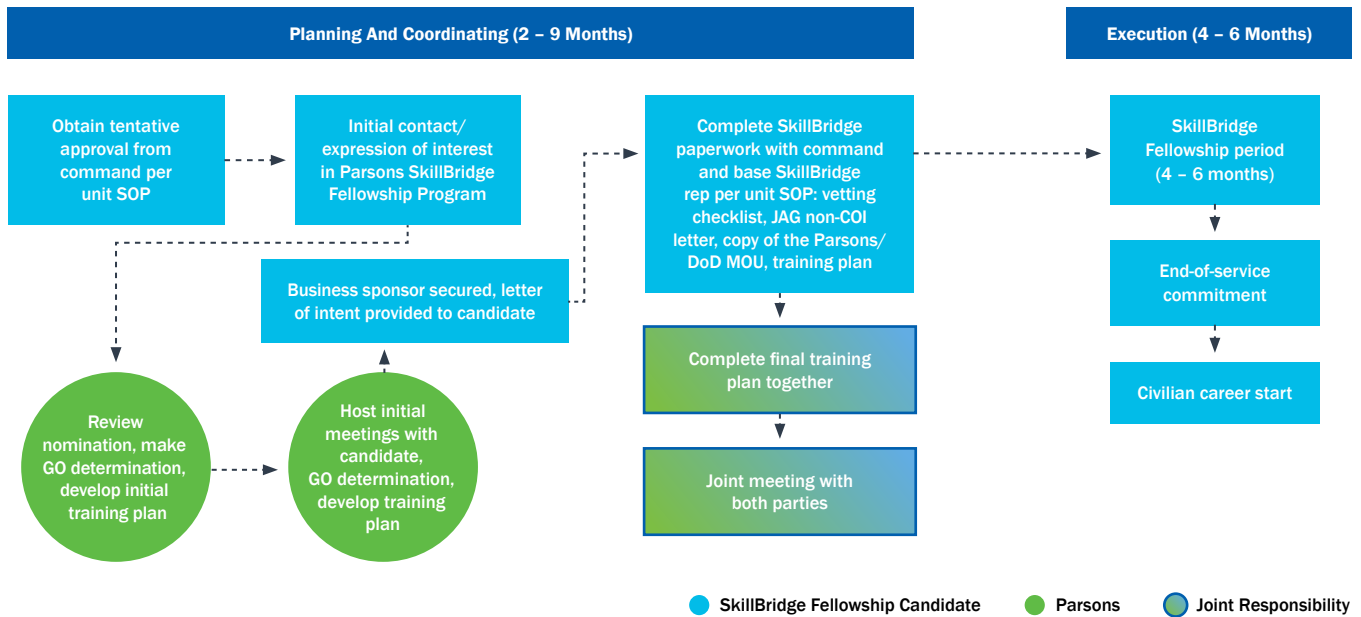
Planning And Coordinating (2 – 9 Months)

Execution (4 – 6 Months)

Obtain tentative approval from command per unit SOP

Initial contact/ expression of interest in Parsons SkillBridge Fellowship Program

Complete SkillBridge paperwork with command and base SkillBridge rep per unit SOP: vetting checklist, JAG non-COI letter, copy of the Parsons/ DoD MOU, training plan

SkillBridge Fellowship period (4 – 6 months)

Business sponsor secured, letter of intent provided to candidate

End-of-service commitment

Complete final training plan together

Civilian career start

Review nomination, make GO determination, develop initial training plan

Host initial meetings with candidate, GO determination, develop training plan

Joint meeting with both parties

SkillBridge Fellowship Candidate

Parsons

Joint Responsibility